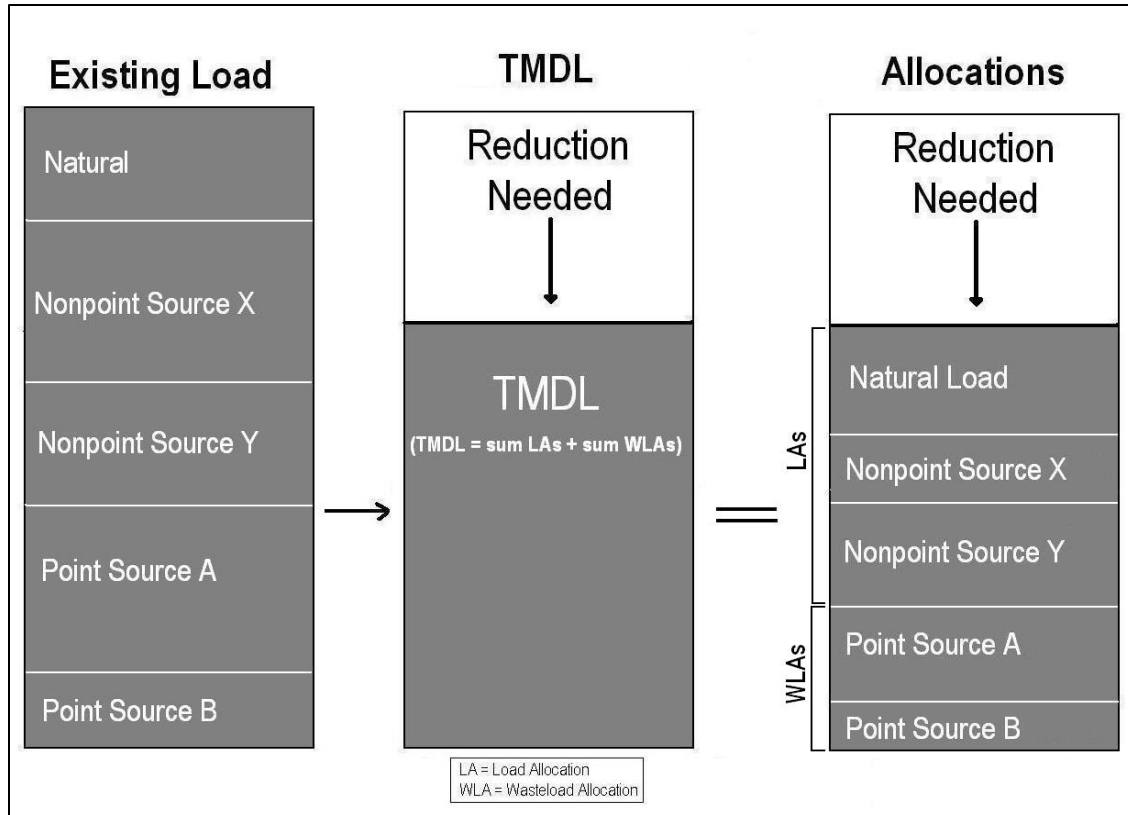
Existing Load

Natural

Nonpoint Source X

Nonpoint Source Y

Point Source A

Point Source B

TMDL

Reduction Needed

TMDL

(TMDL = sum LAs + sum WLAs)

LA = Load Allocation
WLA = Wasteload Allocation

Allocations

Reduction Needed

LAs

Natural Load

Nonpoint Source X

Nonpoint Source Y

WLAs

Point Source A

Point Source B